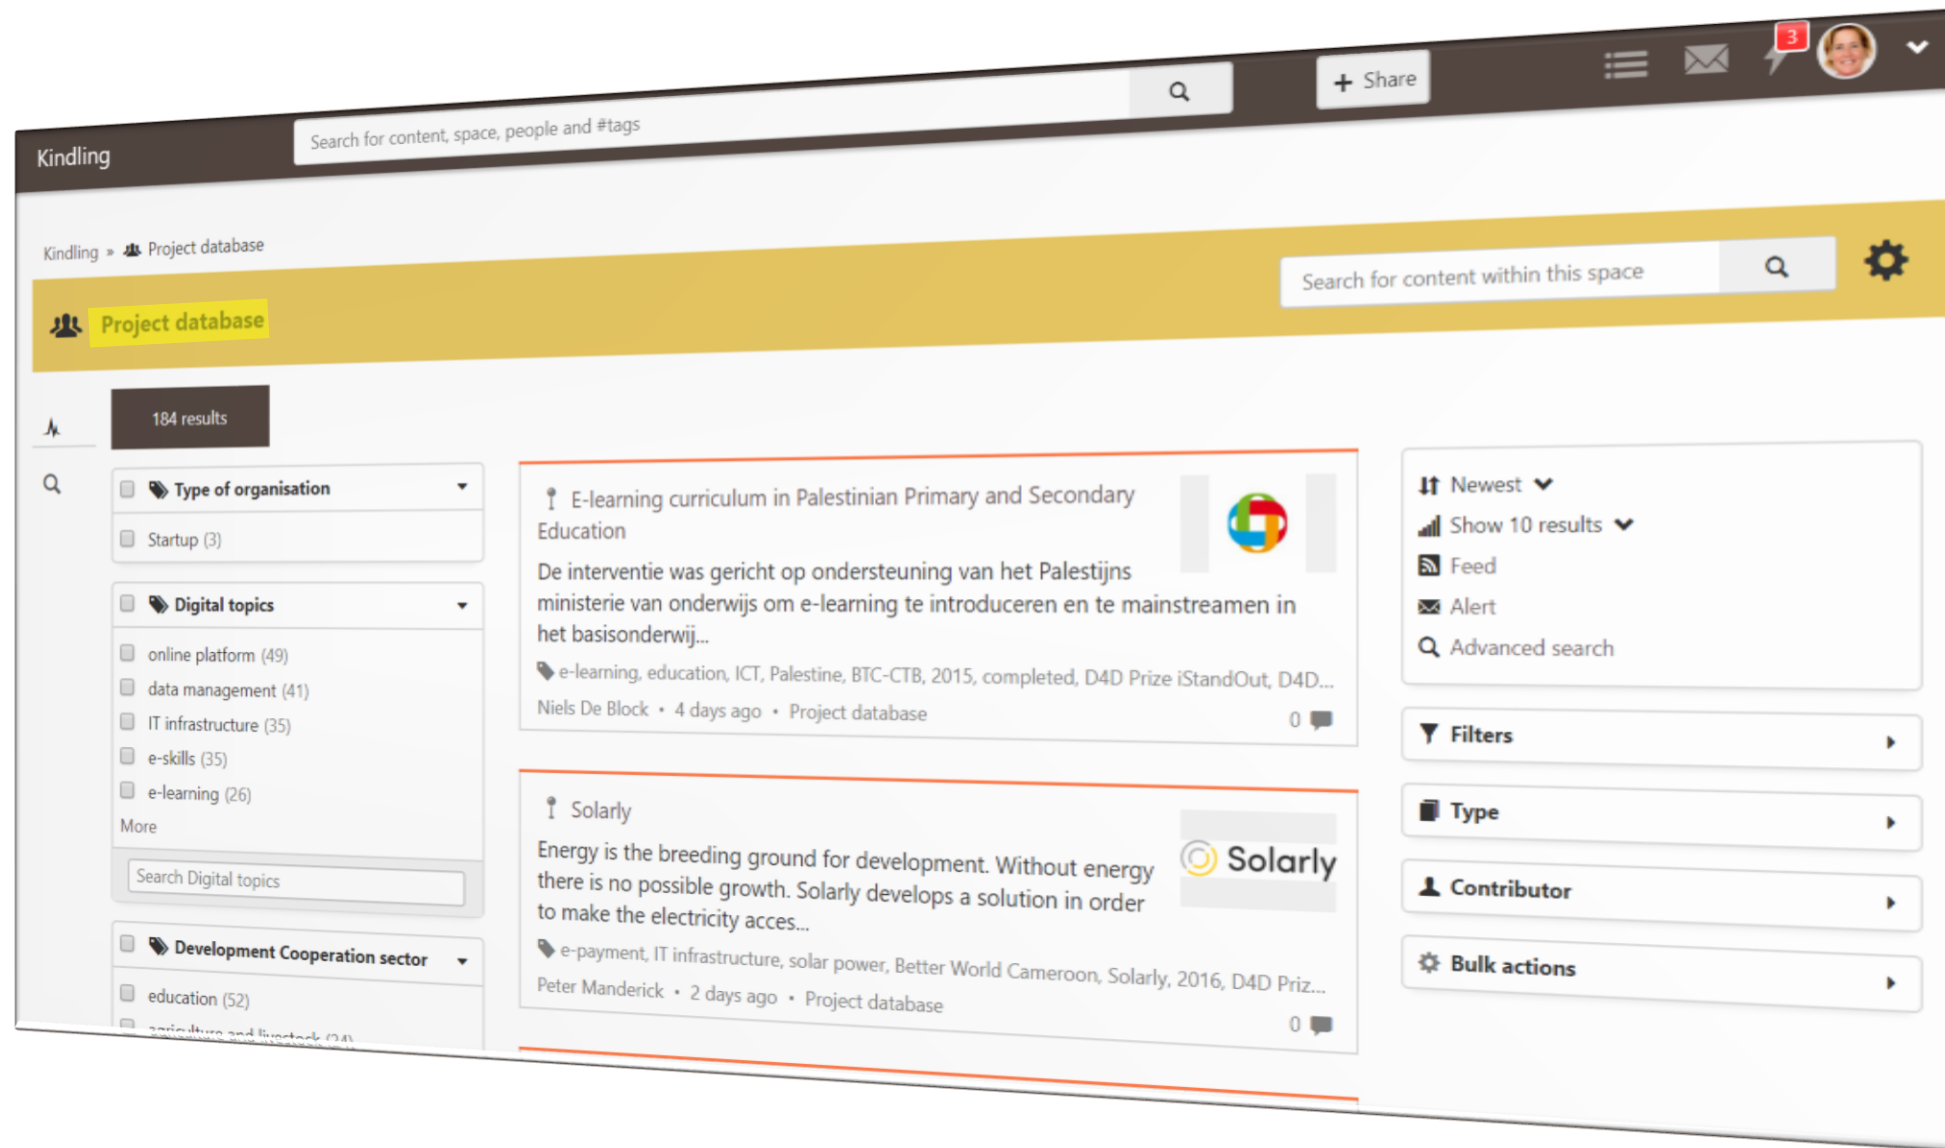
Kindling

Search for content, space, people and #tags

+ Share

3

Kindling » Project database

Project database

Search for content within this space

184 results

Type of organisation

Startup (3)

Digital topics

online platform (49)

data management (41)

IT infrastructure (35)

e-skills (35)

e-learning (26)

More

Search Digital topics

Development Cooperation sector

education (52)

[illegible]

E-learning curriculum in Palestinian Primary and Secondary Education

De interventie was gericht op ondersteuning van het Palestijns ministerie van onderwijs om e-learning te introduceren en te mainstreamen in het basisonderwij...

e-learning, education, ICT, Palestine, BTC-CTB, 2015, completed, D4D Prize iStandOut, D4D...

Niels De Block • 4 days ago • Project database

0

Solarly

Energy is the breeding ground for development. Without energy there is no possible growth. Solarly develops a solution in order to make the electricity acces...

Solarly

e-payment, IT infrastructure, solar power, Better World Cameroon, Solarly, 2016, D4D Priz...

Peter Manderick • 2 days ago • Project database

0

Newest

Show 10 results

Feed

Alert

Advanced search

Filters

Type

Contributor

Bulk actions